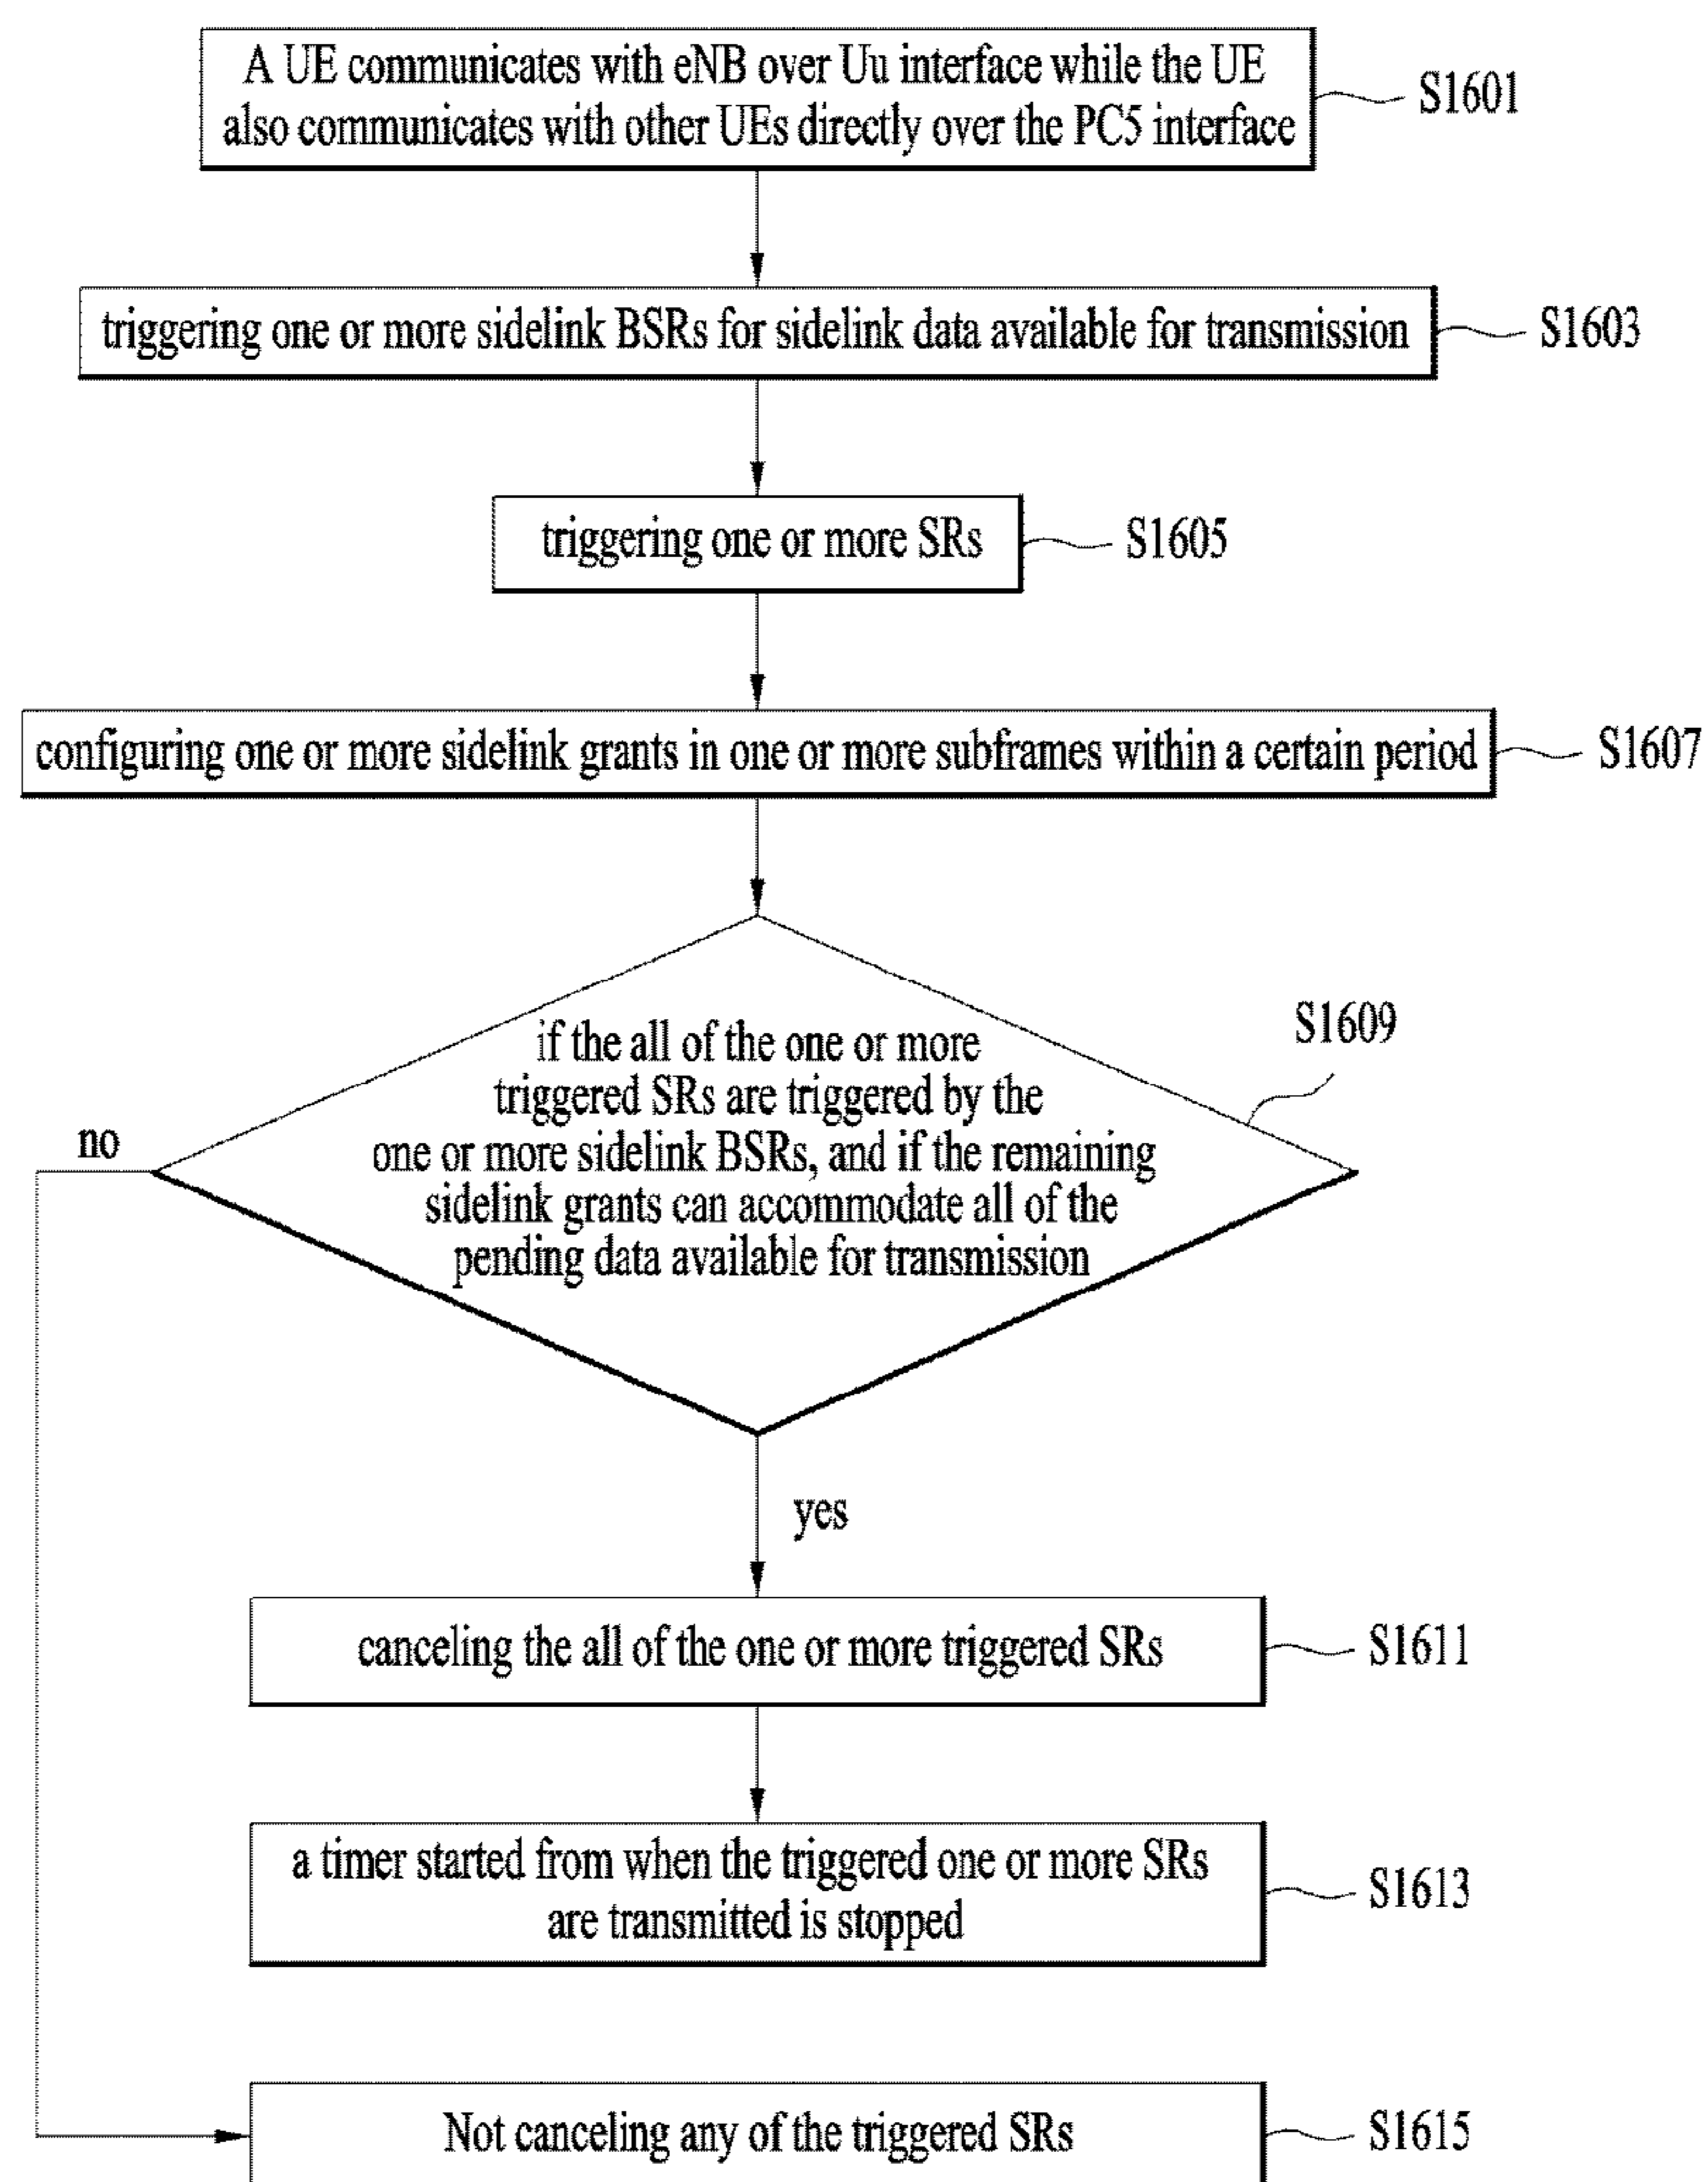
A UE communicates with eNB over Uu interface while the UE also communicates with other UEs directly over the PC5 interface

S1601

triggering one or more sidelink BSRs for sidelink data available for transmission

S1603

triggering one or more SRs

S1605

configuring one or more sidelink grants in one or more subframes within a certain period

S1607

S1609

if the all of the one or more triggered SRs are triggered by the one or more sidelink BSRs, and if the remaining sidelink grants can accommodate all of the pending data available for transmission

no

yes

canceling the all of the one or more triggered SRs

S1611

a timer started from when the triggered one or more SRs are transmitted is stopped

S1613

Not canceling any of the triggered SRs

S1615